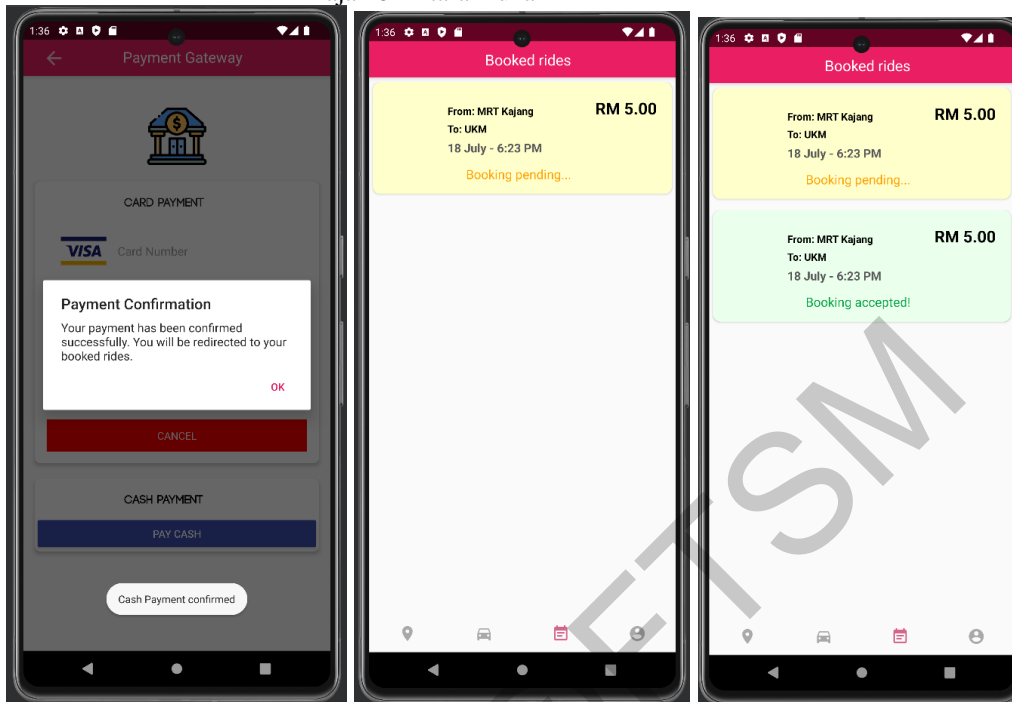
1:36

Payment Gateway

CARD PAYMENT

VISA Card Number

Payment Confirmation

Your payment has been confirmed successfully. You will be redirected to your booked rides.

OK

CANCEL

CASH PAYMENT

PAY CASH

Cash Payment confirmed

1:36

Booked rides

From: MRT Kajang
To: UKM
RM 5.00
18 July - 6:23 PM
Booking pending...

1:36

Booked rides

From: MRT Kajang
To: UKM
RM 5.00
18 July - 6:23 PM
Booking pending...

From: MRT Kajang
To: UKM
RM 5.00
18 July - 6:23 PM
Booking accepted!

FTSM